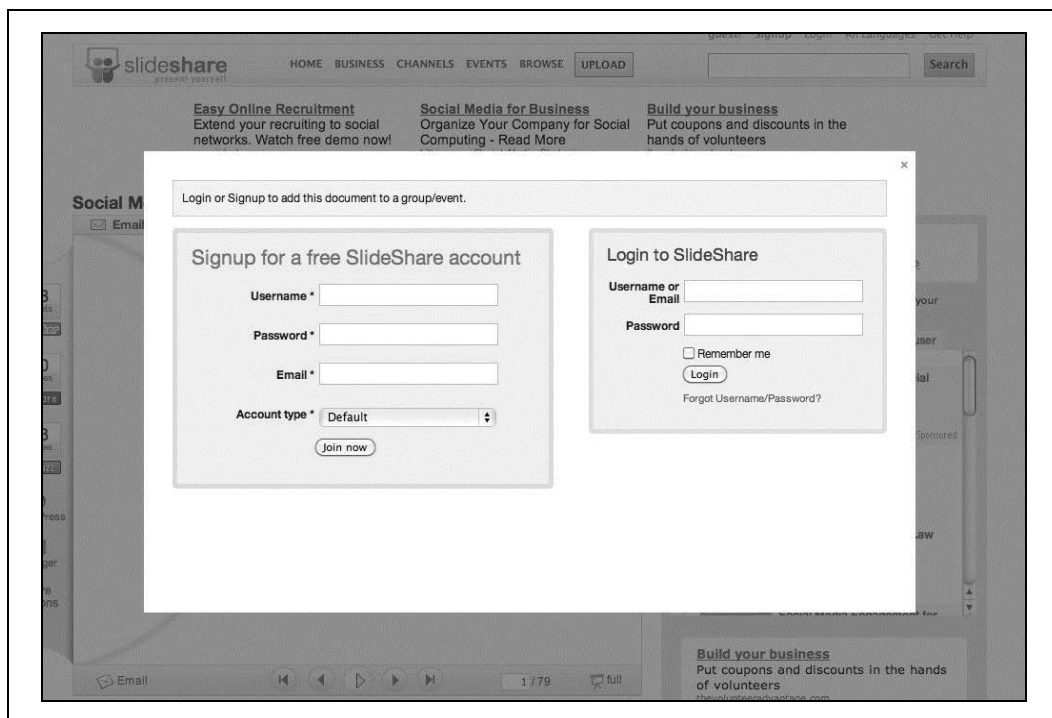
slideshare
present yourself

HOME BUSINESS CHANNELS EVENTS BROWSE UPLOAD

Search

Easy Online Recruitment
Extend your recruiting to social networks. Watch free demo now!

Social Media for Business
Organize Your Company for Social Computing - Read More

Build your business
Put coupons and discounts in the hands of volunteers

×

Social M

Email

Login or Signup to add this document to a group/event.

Signup for a free SlideShare account

Username *

Password *

Email *

Account type * Default

Join now

Login to SlideShare

Username or Email

Password

Remember me

Login

Forgot Username/Password?

your

Sponsored

Build your business
Put coupons and discounts in the hands of volunteers

Email

1/79

full